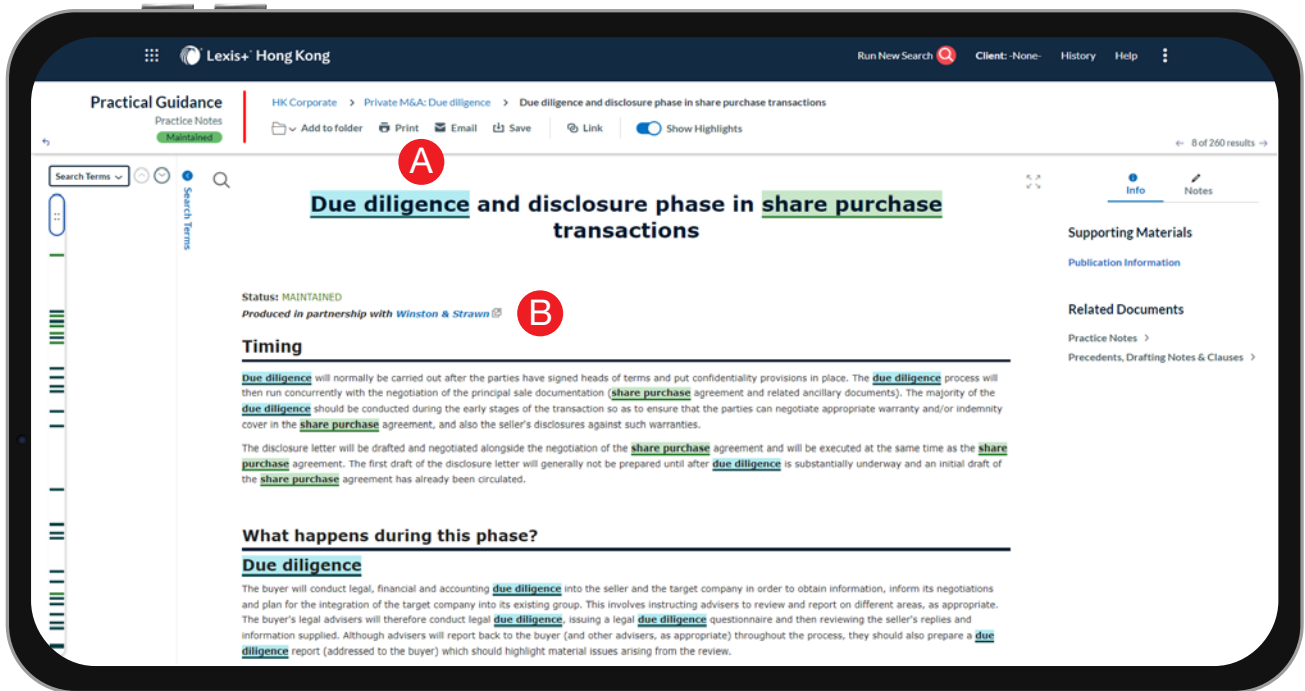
Lexis+ Hong Kong

Run New Search Client: -None- History Help

Practical Guidance
Practice Notes
Maintained

HK Corporate > Private M&A: Due diligence > Due diligence and disclosure phase in share purchase transactions

Add to folder Print Email Save Link Show Highlights

← 8 of 260 results →

A

Search Terms

Search Terms

Info Notes

Due diligence and disclosure phase in share purchase transactions

Status: MAINTAINED
Produced in partnership with Winston & Strawn

B

Timing

Due diligence will normally be carried out after the parties have signed heads of terms and put confidentiality provisions in place. The due diligence process will then run concurrently with the negotiation of the principal sale documentation (share purchase agreement and related ancillary documents). The majority of the due diligence should be conducted during the early stages of the transaction so as to ensure that the parties can negotiate appropriate warranty and/or indemnity cover in the share purchase agreement, and also the seller's disclosures against such warranties.

The disclosure letter will be drafted and negotiated alongside the negotiation of the share purchase agreement and will be executed at the same time as the share purchase agreement. The first draft of the disclosure letter will generally not be prepared until after due diligence is substantially underway and an initial draft of the share purchase agreement has already been circulated.

What happens during this phase?

Due diligence

The buyer will conduct legal, financial and accounting due diligence into the seller and the target company in order to obtain information, inform its negotiations and plan for the integration of the target company into its existing group. This involves instructing advisers to review and report on different areas, as appropriate. The buyer's legal advisers will therefore conduct legal due diligence, issuing a legal due diligence questionnaire and then reviewing the seller's replies and information supplied. Although advisers will report back to the buyer (and other advisers, as appropriate) throughout the process, they should also prepare a due diligence report (addressed to the buyer) which should highlight material issues arising from the review.

Supporting Materials

Publication Information

Related Documents

Practice Notes >

Precedents, Drafting Notes & Clauses >